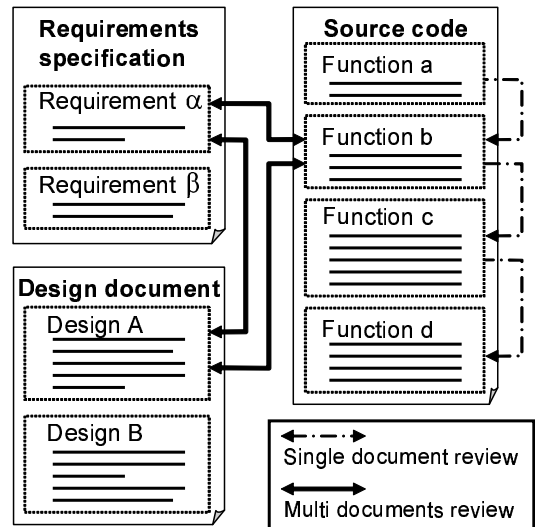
Requirements specification

Requirement $\alpha$

Requirement $\beta$

Design document

Design A

Design B

Source code

Function a

Function b

Function c

Function d

Single document review

Multi documents review